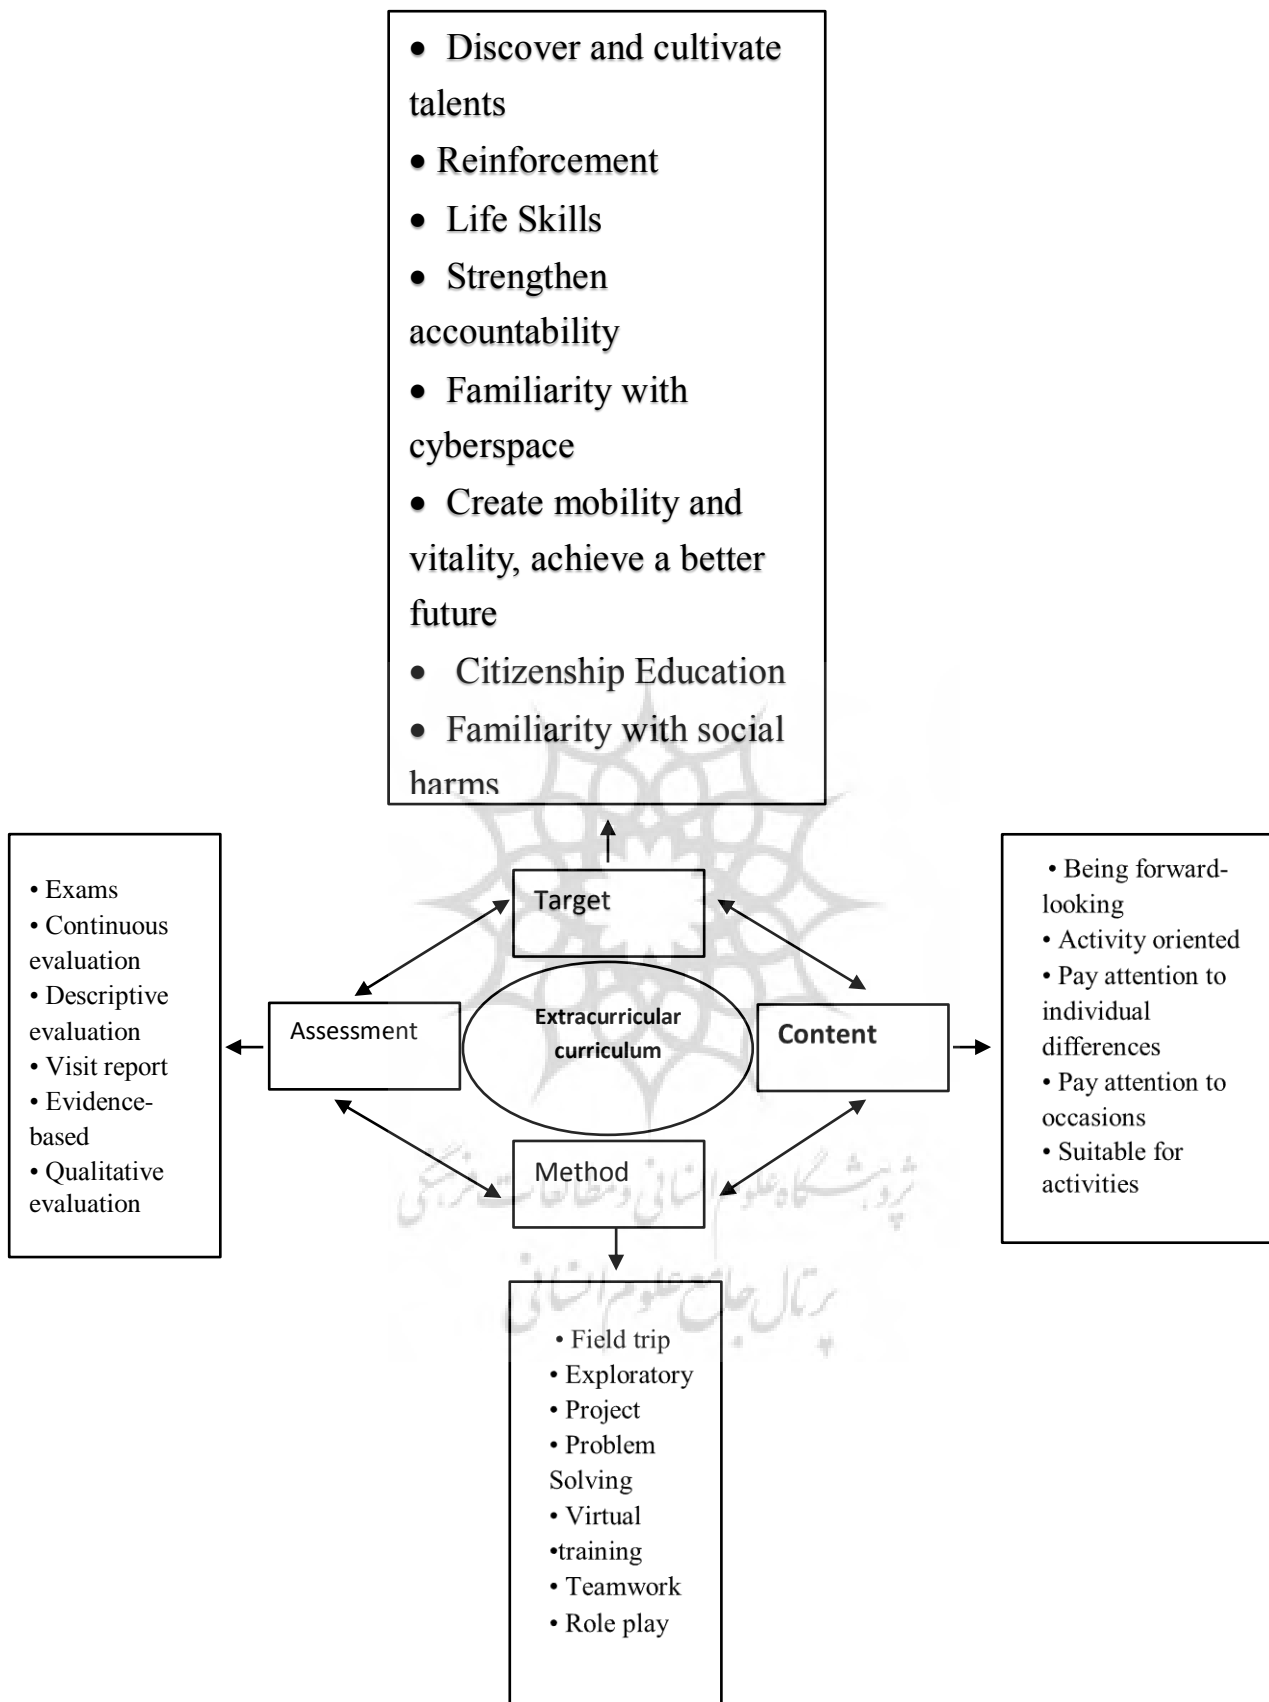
• Discover and cultivate talents
• Reinforcement
• Life Skills
• Strengthen accountability
• Familiarity with cyberspace
• Create mobility and vitality, achieve a better future
• Citizenship Education
• Familiarity with social harms

• Exams
• Continuous evaluation
• Descriptive evaluation
• Visit report
• Evidence-based
• Qualitative evaluation

Target

Assessment

Extracurricular curriculum

Content

Method

• Being forward-looking
• Activity oriented
• Pay attention to individual differences
• Pay attention to occasions
• Suitable for activities

• Field trip
• Exploratory
• Project
• Problem Solving
• Virtual
•training
• Teamwork
• Role play

پژوهشگاه علوم انسانی و مطالعات فرهنگی
پرتال جامع علوم انسانی